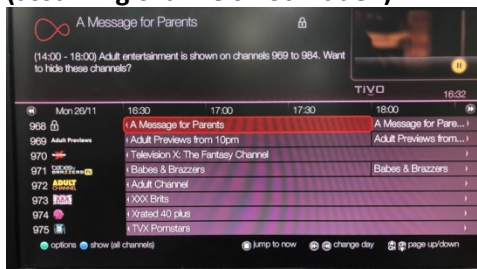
A Message for Parents

(14:00 - 18:00) Adult entertainment is shown on channels 969 to 984. Want to hide these channels?

TiVo
16:32

Mon 26/11 | 16:30 | 17:00 | 17:30 | 18:00

968 A Message for Parents | A Message for Pare...
969 Adult Previews | Adult Previews from 10pm | Adult Previews from...
970 | Television X: The Fantasy Channel
971 Babes & Brazzers | Babes & Brazzers | Babes & Brazzers
972 ADULT CHANNEL | Adult Channel
973 XXX | XXX Brits
974 | Xrated 40 plus
975 | TVX Pornstars

options show (all channels) jump to now change day page up/down